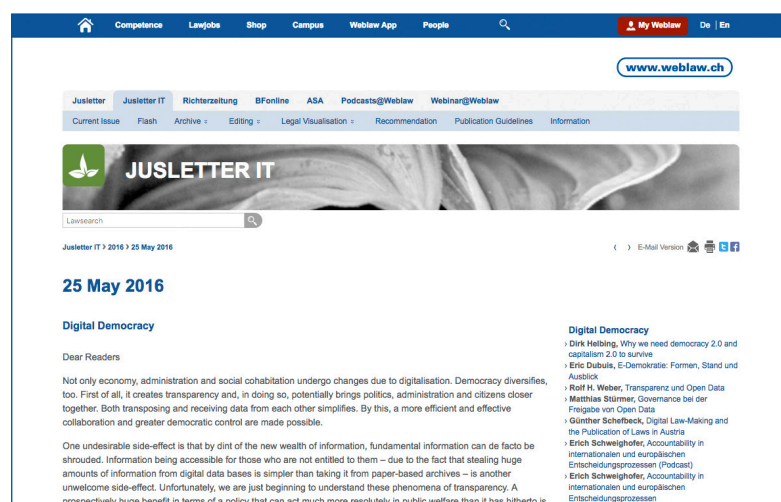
Competence Lawjobs Shop Campus Weblaw App People My Weblaw De | En

www.weblaw.ch

Jusletter Jusletter IT Richterzeitung BFonline ASA Podcasts@Weblaw Webinar@Weblaw

Current Issue Flash Archive Editing Legal Visualisation Recommendation Publication Guidelines Information

JUSLETTER IT

Lawsearch

Jusletter IT › 2016 › 25 May 2016

‹ › E-Mail Version

25 May 2016

Digital Democracy

Dear Readers

Not only economy, administration and social cohabitation undergo changes due to digitalisation. Democracy diversifies, too. First of all, it creates transparency and, in doing so, potentially brings politics, administration and citizens closer together. Both transposing and receiving data from each other simplifies. By this, a more efficient and effective collaboration and greater democratic control are made possible.

One undesirable side-effect is that by dint of the new wealth of information, fundamental information can de facto be shrouded. Information being accessible for those who are not entitled to them – due to the fact that stealing huge amounts of information from digital data bases is simpler than taking it from paper-based archives – is another unwelcome side-effect. Unfortunately, we are just beginning to understand these phenomena of transparency. A prospectively huge benefit in terms of a policy that can act much more resolutely in public welfare than it has hitherto is

Digital Democracy
› Dirk Helbing, Why we need democracy 2.0 and capitalism 2.0 to survive
› Eric Dubuis, E-Demokratie: Formen, Stand und Ausblick
› Rolf H. Weber, Transparenz und Open Data
› Matthias Stürmer, Governance bei der Freigabe von Open Data
› Günther Schefbeck, Digital Law-Making and the Publication of Laws in Austria
› Erich Schweighofer, Accountability in internationalen und europäischen Entscheidungsprozessen (Podcast)
› Erich Schweighofer, Accountability in internationalen und europäischen Entscheidungsprozessen